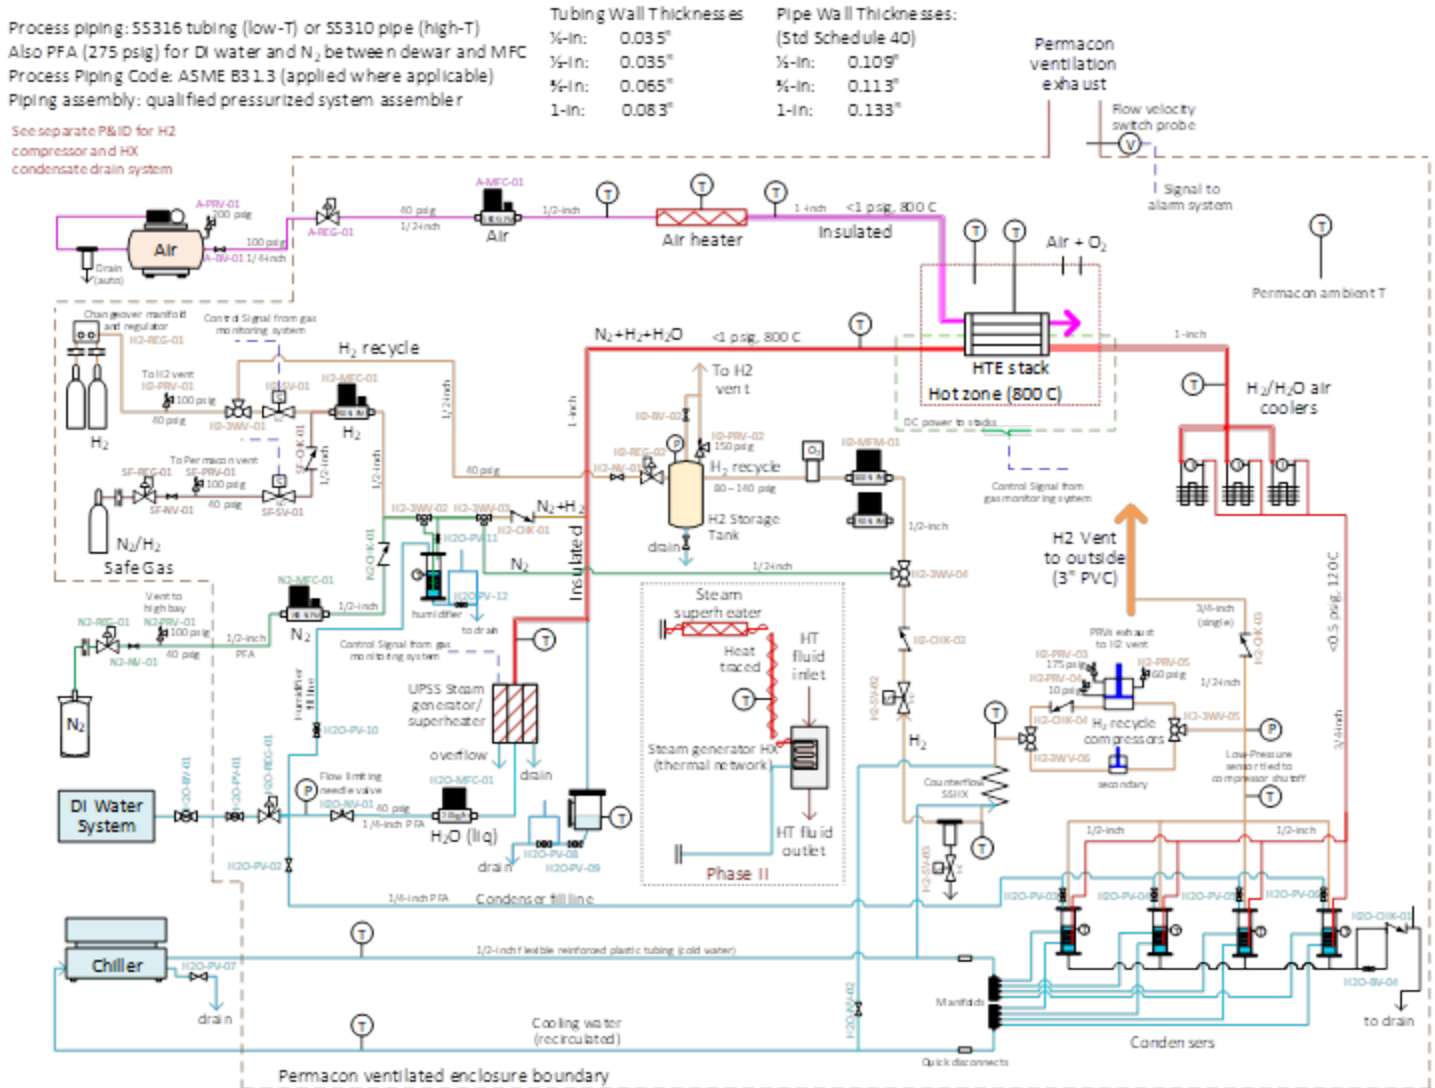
Process piping: SS316 tubing (low-T) or SS310 pipe (high-T)
Also PFA (275 psig) for DI water and $N_2$ between dewar and MFC
Process Piping Code: ASME B31.3 (applied where applicable)
Piping assembly: qualified pressurized system assembler

Tubing Wall Thicknesses
¼-in: 0.035"
½-in: 0.035"
¾-in: 0.065"
1-in: 0.083"

Pipe Wall Thicknesses:
(Std Schedule 40)
½-in: 0.109"
¾-in: 0.113"
1-in: 0.133"

Permacon ventilation exhaust

Flow velocity switch probe
V
Signal to alarm system

See separate P&ID for H2 compressor and HX condensate drain system

A-PRV-01
200 psig
Air
100 psig
A-BV-01 1/4-inch
Drain (auto)
A-REG-01
40 psig
1/2-inch
A-MFC-01
1/2-inch
Air
T
T
Air heater
T
1-inch
<1 psig, 800 C
Insulated
T
T
Air + $O_2$
T
Permacon ambient T

Changeover manifold and regulator
H2-REG-01
Control Signal from gas monitoring system
$H_2$ recycle
To H2 vent
H2-PRV-01
100 psig
40 psig
H2-3WV-01
H2-SV-01
H2-MFC-01
$H_2$
1/2-inch
$H_2$
To Permacon vent
SF-REG-01
SF-PRV-01
100 psig
40 psig
SF-NV-01
SF-SV-01
H2-CHK-01
1/2-inch
$N_2/H_2$
Safe Gas

$N_2$+$H_2$+$H_2O$
<1 psig, 800 C
T
1-inch
HTE stack
Hot zone (800 C)
1-inch
DC power to stacks
Control Signal from gas monitoring system
T
$H_2/H_2O$ air coolers

To H2 vent
H2-BV-02
H2-PRV-02
150 psig
H2-REG-02
P
H2-NV-01
$H_2$ recycle
80 – 140 psig
H2 Storage Tank
drain
H2-MFM-01
1/2-inch
40 psig
H2-3WV-02
H2-3WV-03
$N_2$+$H_2$
H2-CHK-01
H2O-PV-11
$N_2$
1/2-inch
H2-3WV-04
H2O-PV-12
humidifier
to drain
Insulated

Vent to high bay
N2-REG-01
N2-PRV-01
100 psig
40 psig
N2-NV-01
$N_2$
N2-MFC-01
1/2-inch
$N_2$
1/2-inch
PFA
Control Signal from gas monitoring system
Humidifier fill line
H2O-PV-10
T
UPSS Steam generator/ superheater
overflow
drain

Steam superheater
HT fluid inlet
Heat traced
T
Steam generator HX (thermal network)
HT fluid outlet
Phase II

H2 Vent to outside (3" PVC)
3/4-inch (single)
H2-CHK-03
PRVs exhaust to H2 vent
H2-PRV-03
175 psig
H2-PRV-04
10 psig
H2-PRV-05
60 psig
1/2-inch
T
H2-CHK-04
$H_2$ recycle compressors
H2-3WV-05
P
H2-3WV-06
secondary
Low-Pressure sensor tied to compressor shut off
T
<0.5 psig, 120 C
3/4-inch
H2-CHK-02
H2-SV-02
$H_2$
Counterflow SSHX
T
H2-SV-03

DI Water System
H2O-BV-01
H2O-PV-01
H2O-REG-01
P
Flow limiting needle valve
H2O-NV-01
40 psig
1/4-inch PFA
H2O-MFC-01
$H_2O$ (liq)
drain
H2O-PV-08
H2O-PV-09
T
H2O-PV-02
1/4-inch PFA
Condenser fill line

1/2-inch
1/2-inch
H2O-PV-03
H2O-PV-04
H2O-PV-05
H2O-PV-06
H2O-CHK-01
H2O-BV-04
to drain
Condensers

Chiller
H2O-PV-07
drain
T
1/2-inch flexible reinforced plastic tubing (cold water)
H2O-NV-02
Manifolds
T
Cooling water (recirculated)
Quick disconnects
Permacon ventilated enclosure boundary